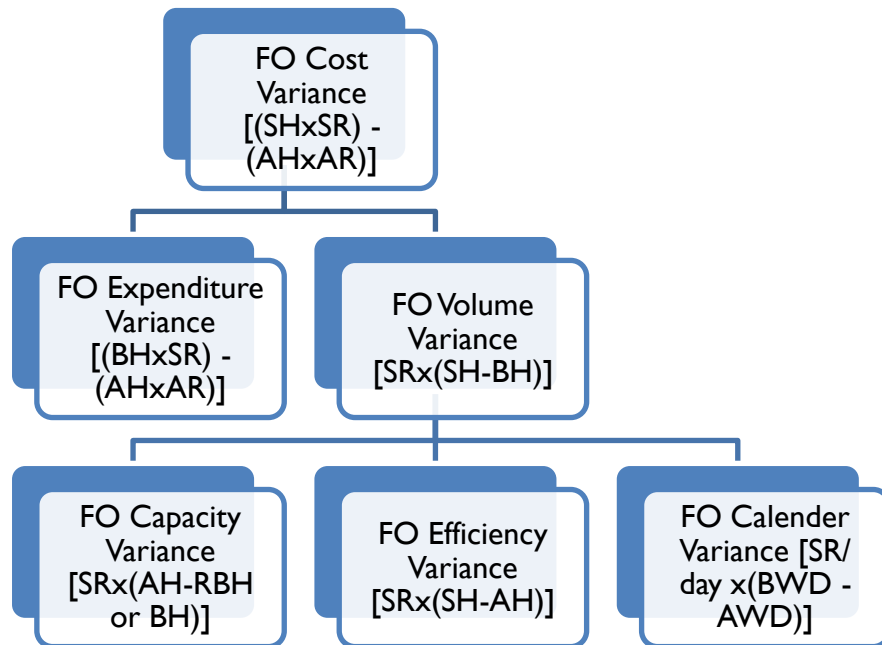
FO Cost Variance [(SHxSR) - (AHxAR)]

FO Expenditure Variance [(BHxSR) - (AHxAR)]

FO Volume Variance [SRx(SH-BH)]

FO Capacity Variance [SRx(AH-RBH or BH)]

FO Efficiency Variance [SRx(SH-AH)]

FO Calender Variance [SR/ day x(BWD - AWD)]